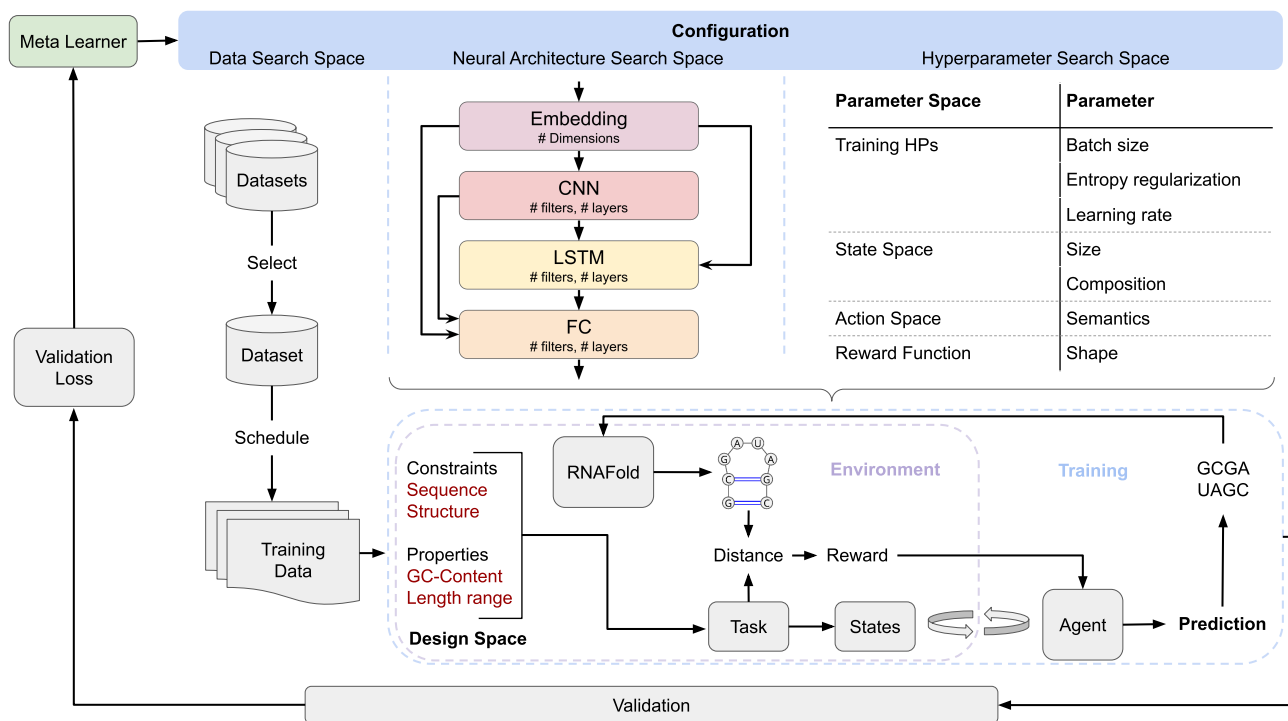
Meta Learner

Configuration

Data Search Space

Neural Architecture Search Space

Hyperparameter Search Space

Embedding
# Dimensions

CNN
# filters, # layers

LSTM
# filters, # layers

FC
# filters, # layers

| Parameter Space | Parameter |
|---|---|
| Training HPs | Batch size |
| | Entropy regularization |
| | Learning rate |
| State Space | Size |
| | Composition |
| Action Space | Semantics |
| Reward Function | Shape |

Datasets

Select

Dataset

Schedule

Training Data

Validation Loss

Constraints
Sequence
Structure

Properties
GC-Content
Length range

Design Space

RNAFold

A U A C G G C G C

Environment

Training

GCGA
UAGC

Distance

Reward

Task

States

Agent

Prediction

Validation